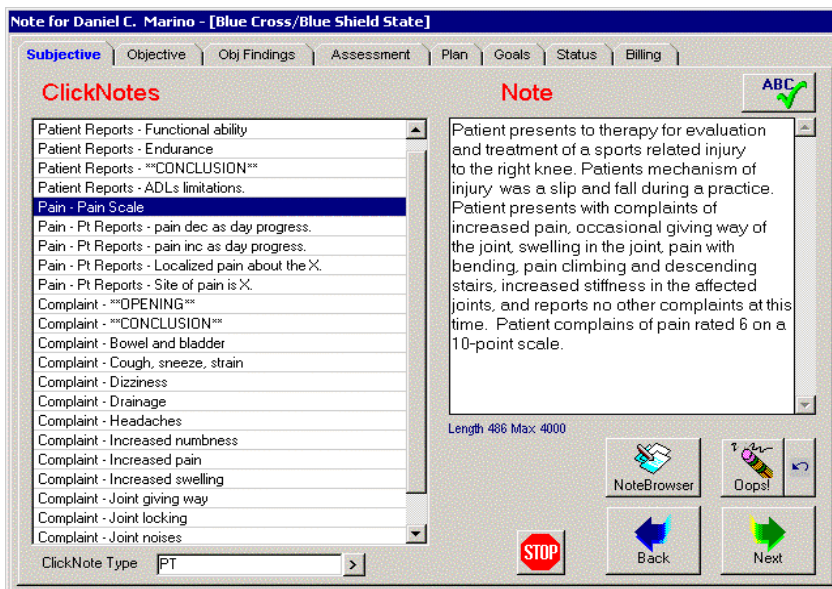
Note for Daniel C. Marino - [Blue Cross/Blue Shield State]

Subjective | Objective | Obj Findings | Assessment | Plan | Goals | Status | Billing

ClickNotes

Note

ABC

Patient Reports - Functional ability
Patient Reports - Endurance
Patient Reports - **CONCLUSION**
Patient Reports - ADLs limitations.
Pain - Pain Scale
Pain - Pt Reports - pain dec as day progress.
Pain - Pt Reports - pain inc as day progress.
Pain - Pt Reports - Localized pain about the X.
Pain - Pt Reports - Site of pain is X.
Complaint - **OPENING**
Complaint - **CONCLUSION**
Complaint - Bowel and bladder
Complaint - Cough, sneeze, strain
Complaint - Dizziness
Complaint - Drainage
Complaint - Headaches
Complaint - Increased numbness
Complaint - Increased pain
Complaint - Increased swelling
Complaint - Joint giving way
Complaint - Joint locking
Complaint - Joint noises

Patient presents to therapy for evaluation and treatment of a sports related injury to the right knee. Patients mechanism of injury was a slip and fall during a practice. Patient presents with complaints of increased pain, occasional giving way of the joint, swelling in the joint, pain with bending, pain climbing and descending stairs, increased stiffness in the affected joints, and reports no other complaints at this time. Patient complains of pain rated 6 on a 10-point scale.

Length 486 Max 4000

NoteBrowser

Oops!

ClickNote Type PT

STOP

Back

Next